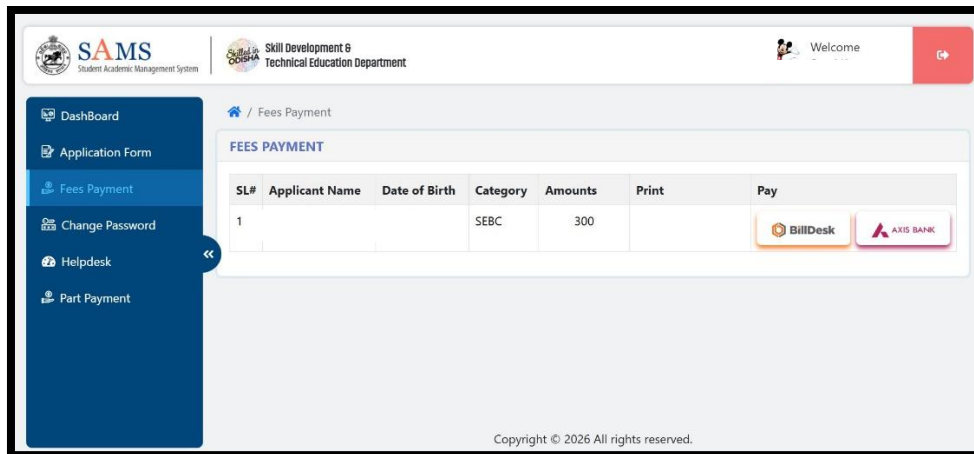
SAMS
Student Academic Management System

Skilled in ODISHA

Skill Development & Technical Education Department

Welcome

DashBoard

Application Form

Fees Payment

Change Password

Helpdesk

Part Payment

/ Fees Payment

FEES PAYMENT

| SL# | Applicant Name | Date of Birth | Category | Amounts | Print | Pay |
|---|---|---|---|---|---|---|
| 1 | | | SEBC | 300 | | BillDesk AXIS BANK |

Copyright © 2026 All rights reserved.